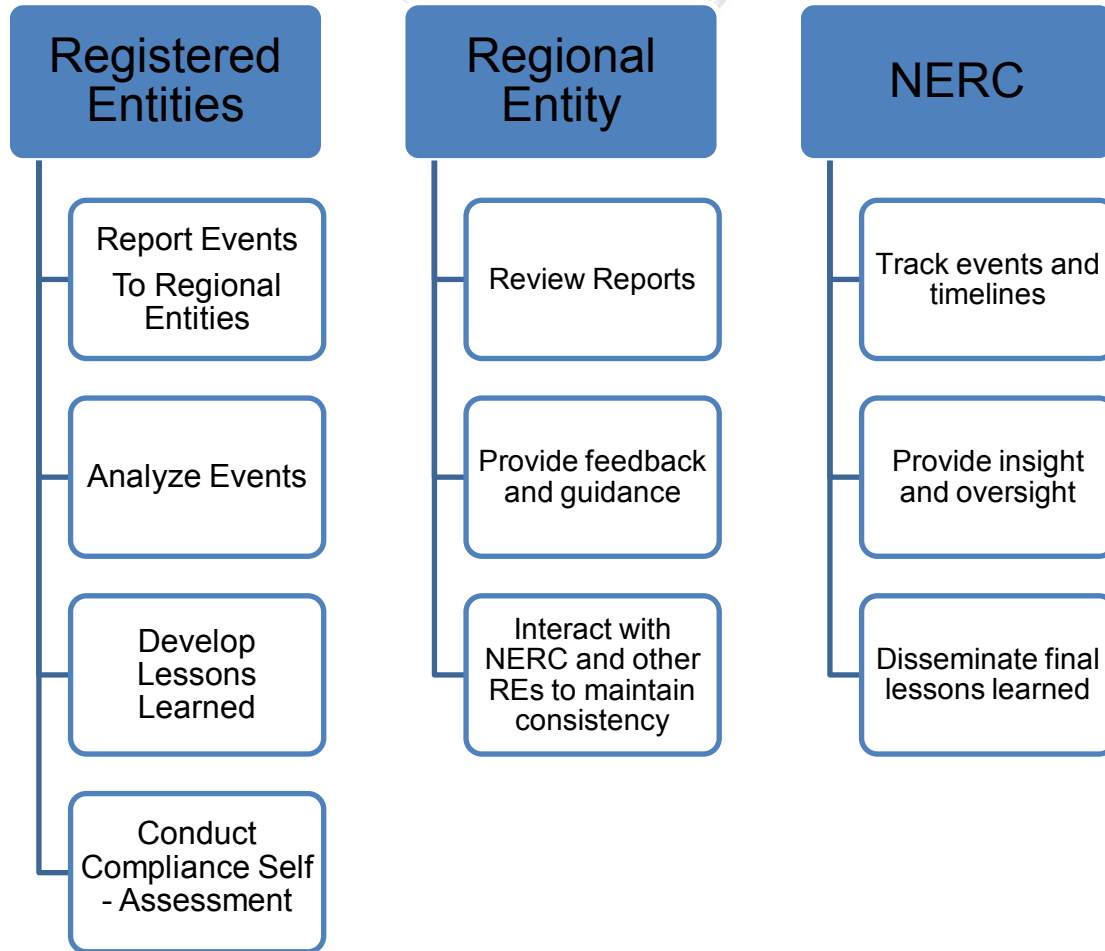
Registered Entities

Report Events To Regional Entities

Analyze Events

Develop Lessons Learned

Conduct Compliance Self - Assessment

Regional Entity

Review Reports

Provide feedback and guidance

Interact with NERC and other REs to maintain consistency

NERC

Track events and timelines

Provide insight and oversight

Disseminate final lessons learned